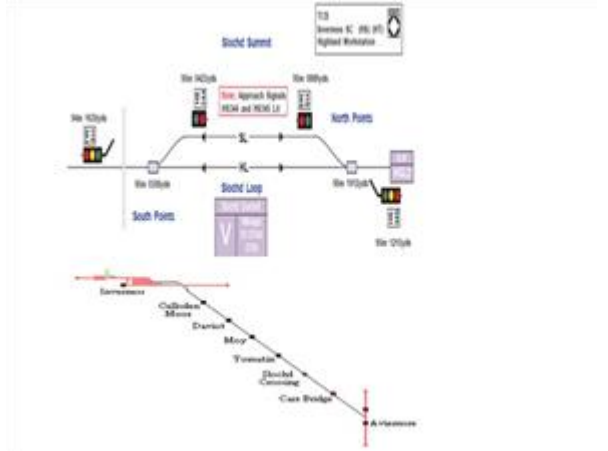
TCB
Inverness SC (INV HT)
Highland Workstation

Slochd Summit

16m 1462yds

Note: Approach Signals
INS44 and INS45 Lit

16m 1868yds

16m 1163yds

SL

North Points

NL

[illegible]

16m 1330yds

Slochd Loop

16m 1912yds

South Points

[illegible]

V

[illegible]

16m 1210yds

Inverness

Culloden Moor

Daviot

Moy

Tomatin

Slochd Crossing

Carr Bridge

Aviemore